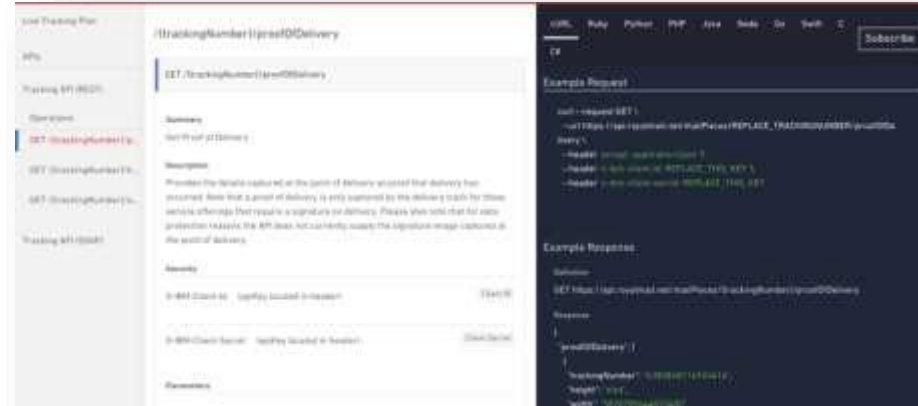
Live Tracking Plan
APIs
Tracking API (REST)
Operations
GET /{trackingNumber}/p...
GET /{trackingNumber}/t...
GET /{trackingNumber}/s...
Tracking API (SOAP)

/{trackingNumber}/proofOfDelivery

GET /{trackingNumber}/proofOfDelivery

Summary
Get Proof of Delivery

Description
Provides the details captured at the point of delivery as proof that delivery has occurred. Note that a proof of delivery is only captured by the delivery track for those service offerings that require a signature on delivery. Please also note that for data protection reasons the API does not currently supply the signature image captured at the point of delivery.

Security
X-IBM-Client-Id (apiKey located in header) Client ID
X-IBM-Client-Secret (apiKey located in header) Client Secret

Parameters

cURL Ruby Python PHP Java Node Go Swift C C#
Subscribe

Example Request
curl --request GET \
--url https://api.royalmail.net/mailPieces/REPLACE_TRACKINGNUMBER/proofOfDe livery \
--header 'accept: application/json' \
--header 'x-ibm-client-id: REPLACE_THIS_KEY' \
--header 'x-ibm-client-secret: REPLACE_THIS_KEY'

Example Response
Definition
GET https://api.royalmail.net/mailPieces/{trackingNumber}/proofOfDelivery
Response
{
"proofOfDelivery": [
{
"trackingNumber": "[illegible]",
"height": "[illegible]",
"width": "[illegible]"